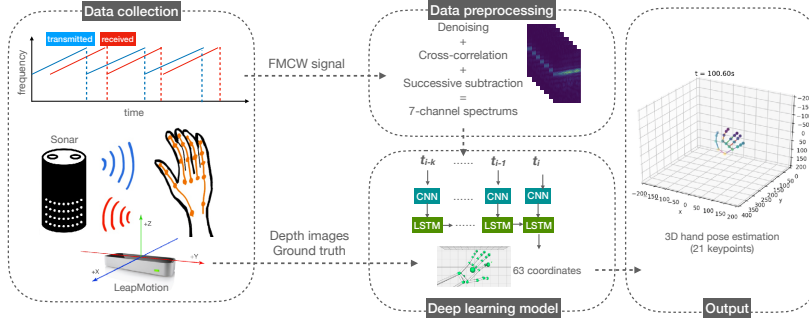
Data collection

transmitted

received

frequency

time

Sonar

+Z

+Y

+X

LeapMotion

FMCW signal

Depth images
Ground truth

Data preprocessing

Denoising
+
Cross-correlation
+
Successive subtraction
=
7-channel spectrums

$t_{i-k}$ ...... $t_{i-1}$ $t_i$

CNN ...... CNN CNN

LSTM ...... LSTM LSTM

63 coordinates

Deep learning model

t = 100.60s

3D hand pose estimation
(21 keypoints)

Output